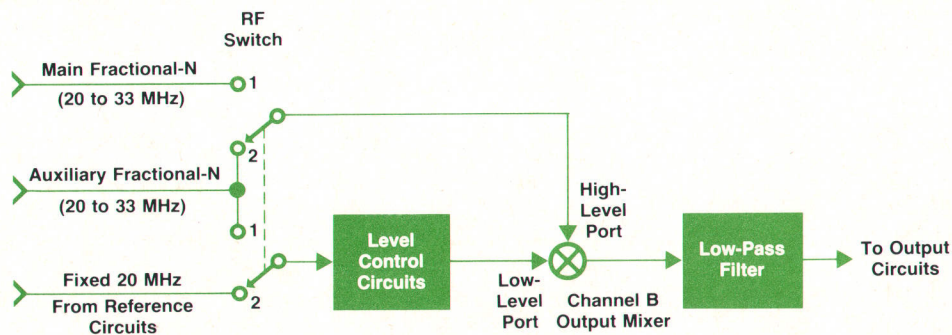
RF Switch

Main Fractional-N
(20 to 33 MHz)

1

2

Auxiliary Fractional-N
(20 to 33 MHz)

1

Fixed 20 MHz
From Reference Circuits

2

Level Control Circuits

Low-Level Port

High-Level Port

Channel B Output Mixer

Low-Pass Filter

To Output Circuits